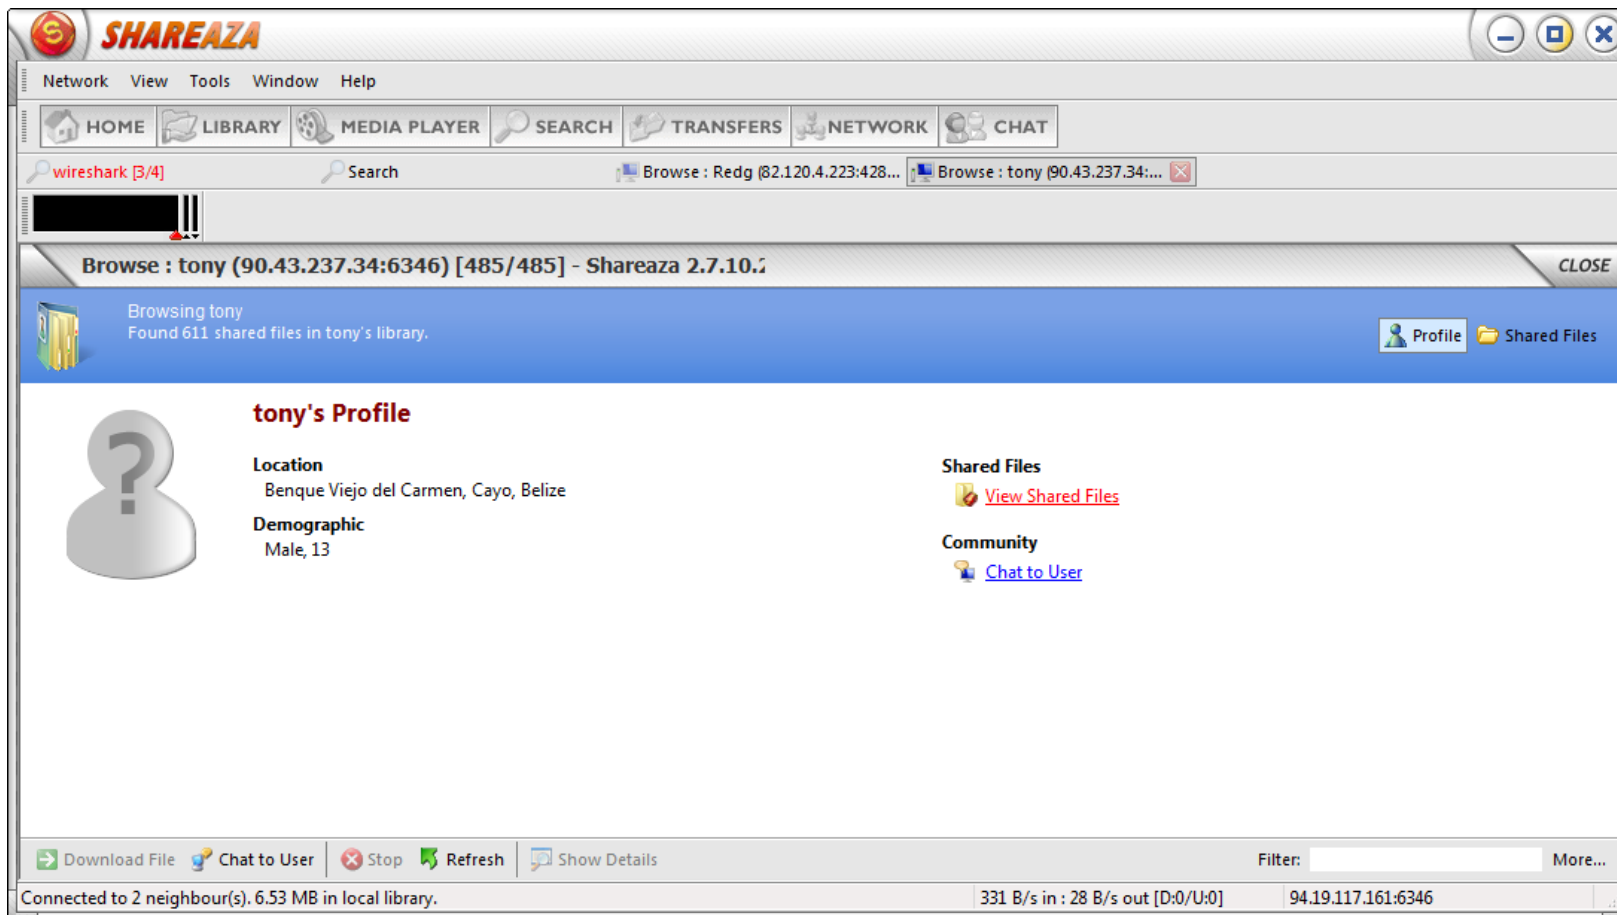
SHAREAZA

Network View Tools Window Help

HOME LIBRARY MEDIA PLAYER SEARCH TRANSFERS NETWORK CHAT

wireshark [3/4] Search Browse : Redg (82.120.4.223:428... Browse : tony (90.43.237.34:...

Browse : tony (90.43.237.34:6346) [485/485] - Shareaza 2.7.10.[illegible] CLOSE

Browsing tony
Found 611 shared files in tony's library.

Profile Shared Files

tony's Profile

Location
Benque Viejo del Carmen, Cayo, Belize

Demographic
Male, 13

Shared Files
View Shared Files

Community
Chat to User

Download File Chat to User Stop Refresh Show Details Filter: More...

Connected to 2 neighbour(s). 6.53 MB in local library. 331 B/s in : 28 B/s out [D:0/U:0] 94.19.117.161:6346